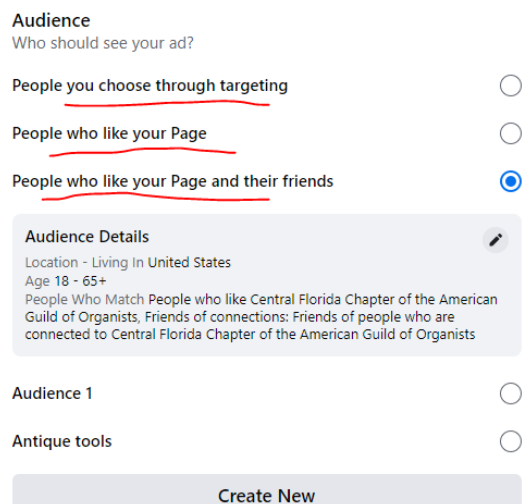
Audience
Who should see your ad?

People you choose through targeting

People who like your Page

People who like your Page and their friends

Audience Details

Location - Living In United States
Age 18 - 65+
People Who Match People who like Central Florida Chapter of the American Guild of Organists, Friends of connections: Friends of people who are connected to Central Florida Chapter of the American Guild of Organists

Audience 1

Antique tools

Create New